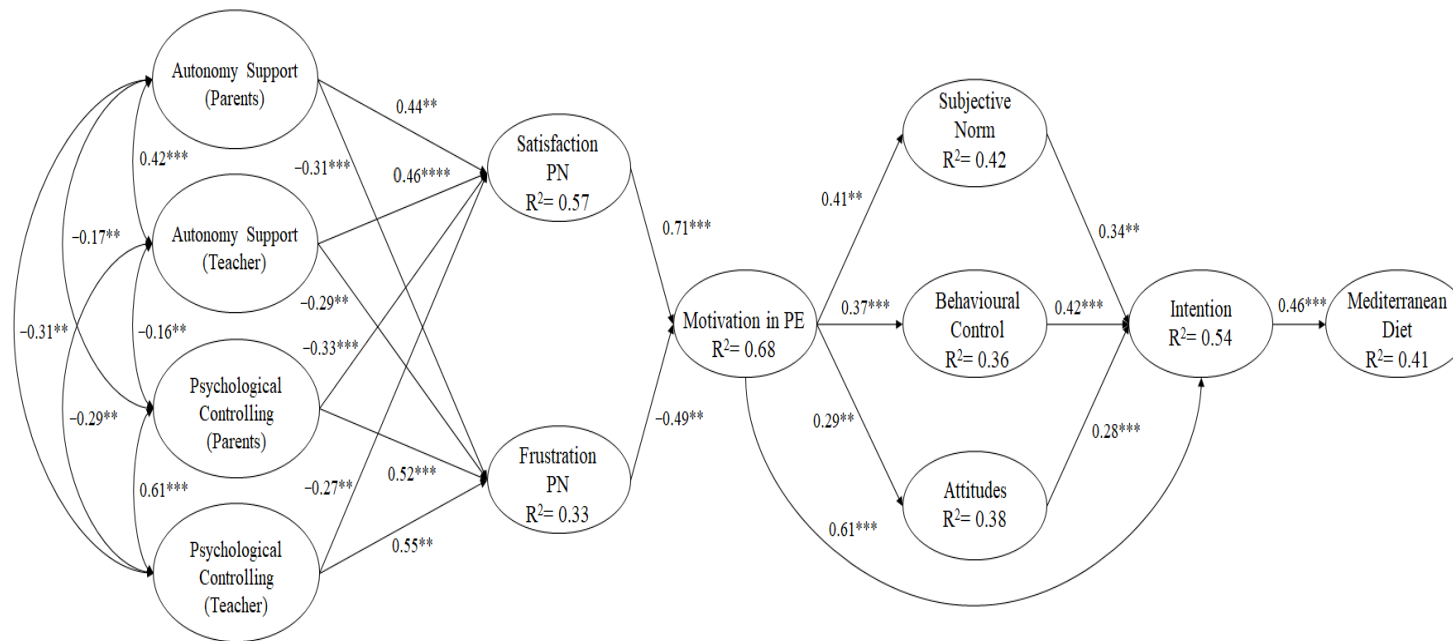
Autonomy Support (Parents)

Autonomy Support (Teacher)

Psychological Controlling (Parents)

Psychological Controlling (Teacher)

0.42***

−0.17**

−0.16**

−0.31**

−0.29**

0.61***

0.44**

−0.31***

0.46****

−0.29**

−0.33***

0.52***

−0.27**

0.55**

Satisfaction PN $R^2 = 0.57$

Frustration PN $R^2 = 0.33$

0.71***

−0.49**

Motivation in PE $R^2 = 0.68$

0.41**

0.37***

0.29**

0.61***

Subjective Norm $R^2 = 0.42$

Behavioural Control $R^2 = 0.36$

Attitudes $R^2 = 0.38$

0.34**

0.42***

0.28***

Intention $R^2 = 0.54$

0.46***

Mediterranean Diet $R^2 = 0.41$